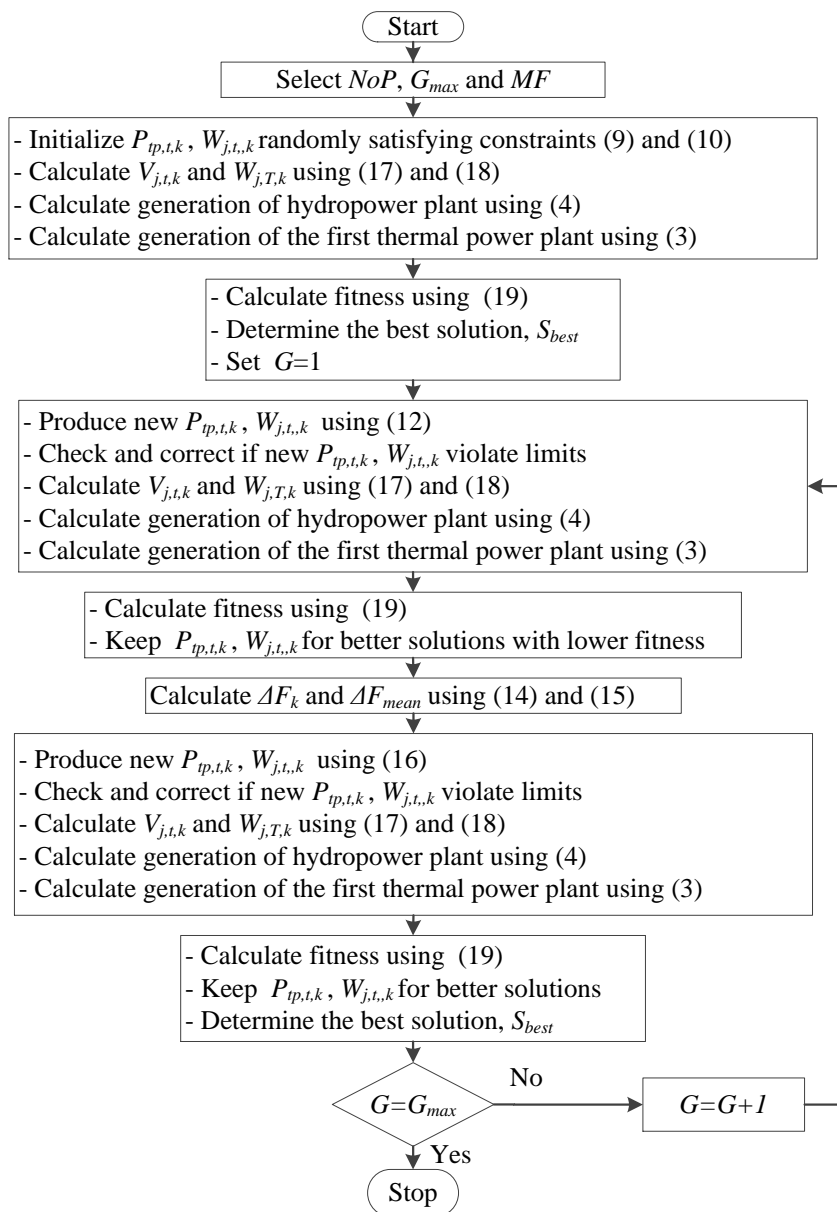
Start

Select *NoP*, $G_{max}$ and *MF*

- Initialize $P_{tp,t,k}$ , $W_{j,t,,k}$ randomly satisfying constraints (9) and (10)
- Calculate $V_{j,t,k}$ and $W_{j,T,k}$ using (17) and (18)
- Calculate generation of hydropower plant using (4)
- Calculate generation of the first thermal power plant using (3)

- Calculate fitness using (19)
- Determine the best solution, $S_{best}$
- Set $G$=1

- Produce new $P_{tp,t,k}$ , $W_{j,t,,k}$ using (12)
- Check and correct if new $P_{tp,t,k}$ , $W_{j,t,,k}$ violate limits
- Calculate $V_{j,t,k}$ and $W_{j,T,k}$ using (17) and (18)
- Calculate generation of hydropower plant using (4)
- Calculate generation of the first thermal power plant using (3)

- Calculate fitness using (19)
- Keep $P_{tp,t,k}$ , $W_{j,t,,k}$ for better solutions with lower fitness

Calculate $\Delta F_k$ and $\Delta F_{mean}$ using (14) and (15)

- Produce new $P_{tp,t,k}$ , $W_{j,t,,k}$ using (16)
- Check and correct if new $P_{tp,t,k}$ , $W_{j,t,,k}$ violate limits
- Calculate $V_{j,t,k}$ and $W_{j,T,k}$ using (17) and (18)
- Calculate generation of hydropower plant using (4)
- Calculate generation of the first thermal power plant using (3)

- Calculate fitness using (19)
- Keep $P_{tp,t,k}$ , $W_{j,t,,k}$ for better solutions
- Determine the best solution, $S_{best}$

$G=G_{max}$

No

$G=G+1$

Yes

Stop